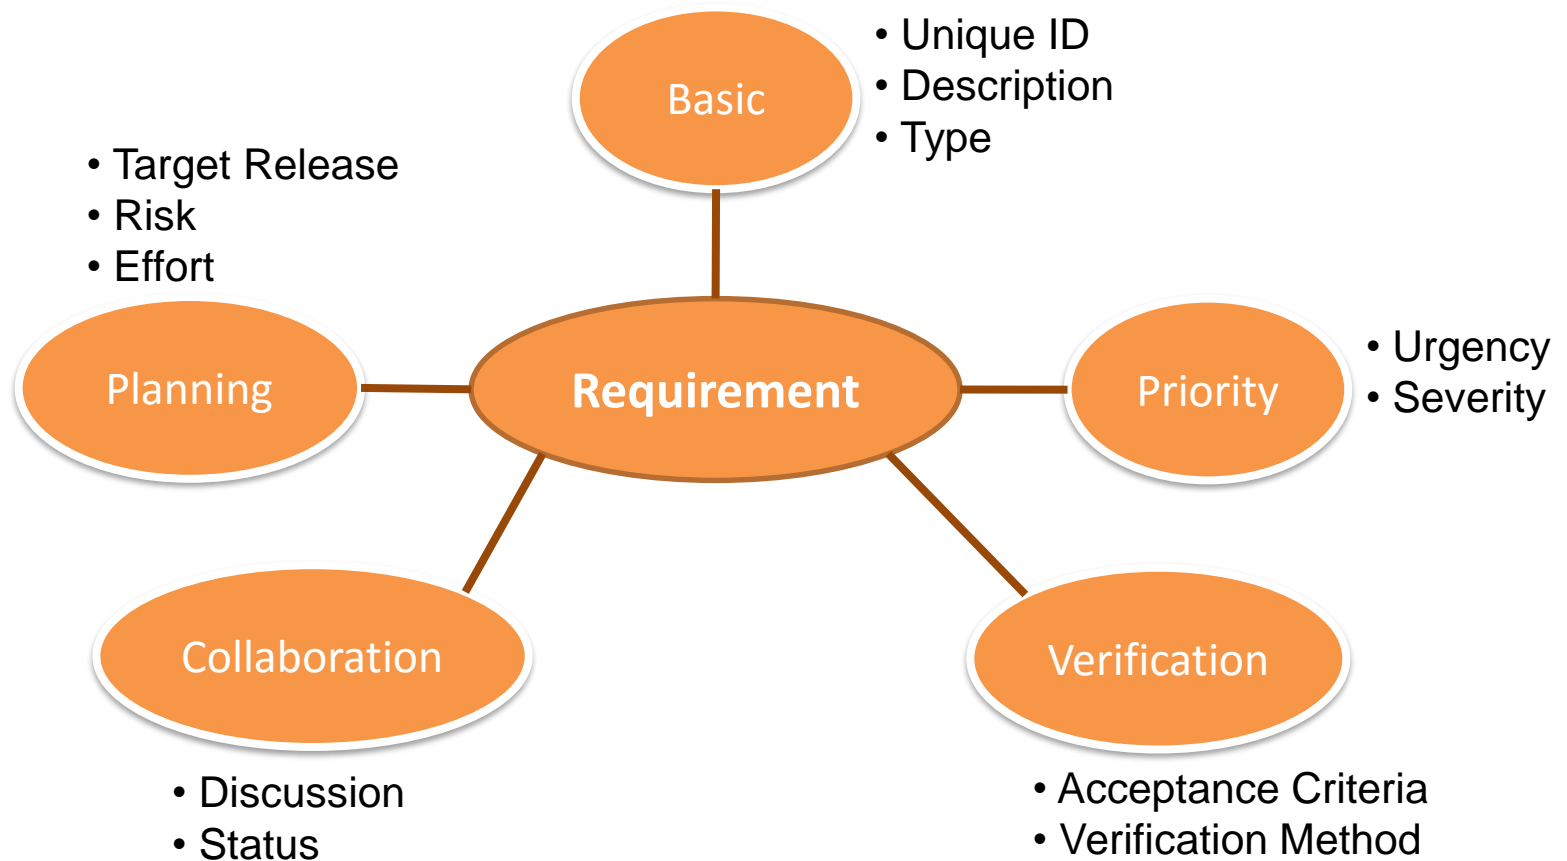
Basic

• Unique ID
• Description
• Type

• Target Release
• Risk
• Effort

Planning

Requirement

Priority

• Urgency
• Severity

Collaboration

Verification

• Discussion
• Status

• Acceptance Criteria
• Verification Method